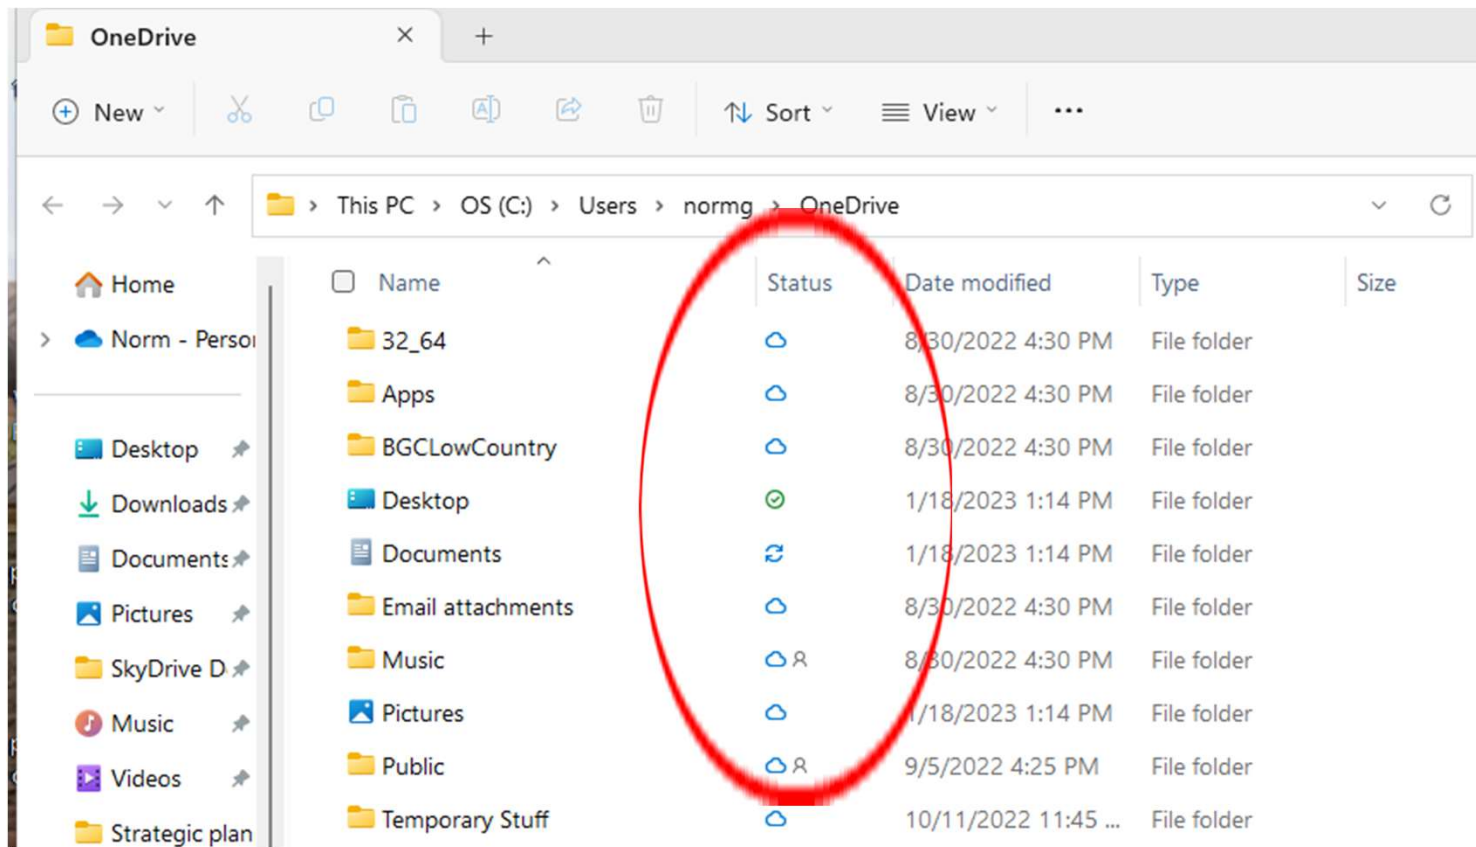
OneDrive ✕ +

New Sort View ...

This PC > OS (C:) > Users > normg > OneDrive

Home
Norm - Persor
Desktop
Downloads
Documents
Pictures
SkyDrive D
Music
Videos
Strategic plan

| Name | Status | Date modified | Type | Size |
|---|---|---|---|---|
| 32_64 | | 8/30/2022 4:30 PM | File folder | |
| Apps | | 8/30/2022 4:30 PM | File folder | |
| BGCLowCountry | | 8/30/2022 4:30 PM | File folder | |
| Desktop | | 1/18/2023 1:14 PM | File folder | |
| Documents | | 1/18/2023 1:14 PM | File folder | |
| Email attachments | | 8/30/2022 4:30 PM | File folder | |
| Music | | 8/30/2022 4:30 PM | File folder | |
| Pictures | | 1/18/2023 1:14 PM | File folder | |
| Public | | 9/5/2022 4:25 PM | File folder | |
| Temporary Stuff | | 10/11/2022 11:45 ... | File folder | |